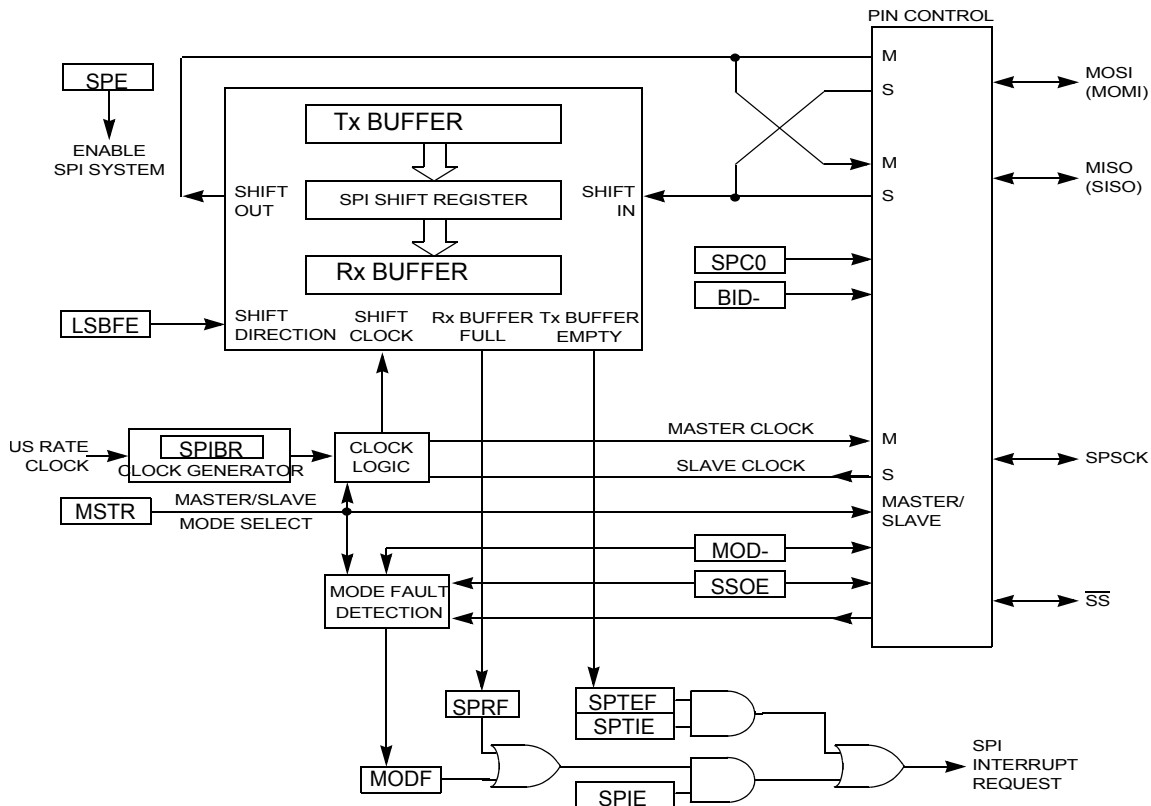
PIN CONTROL

SPE

ENABLE SPI SYSTEM

Tx BUFFER

SPI SHIFT REGISTER

Rx BUFFER

SHIFT OUT

SHIFT IN

M

S

M

S

MOSI (MOMI)

MISO (SISO)

SPC0

BID-

LSBFE

SHIFT DIRECTION

SHIFT CLOCK

Rx BUFFER FULL

Tx BUFFER EMPTY

US RATE CLOCK

SPIBR

CLOCK GENERATOR

CLOCK LOGIC

MASTER CLOCK

SLAVE CLOCK

M

S

SPSCK

MSTR

MASTER/SLAVE

MODE SELECT

MASTER/ SLAVE

MOD-

SSOE

MODE FAULT DETECTION

$\overline{SS}$

SPRF

SPTEF

SPTIE

MODF

SPIE

SPI INTERRUPT REQUEST